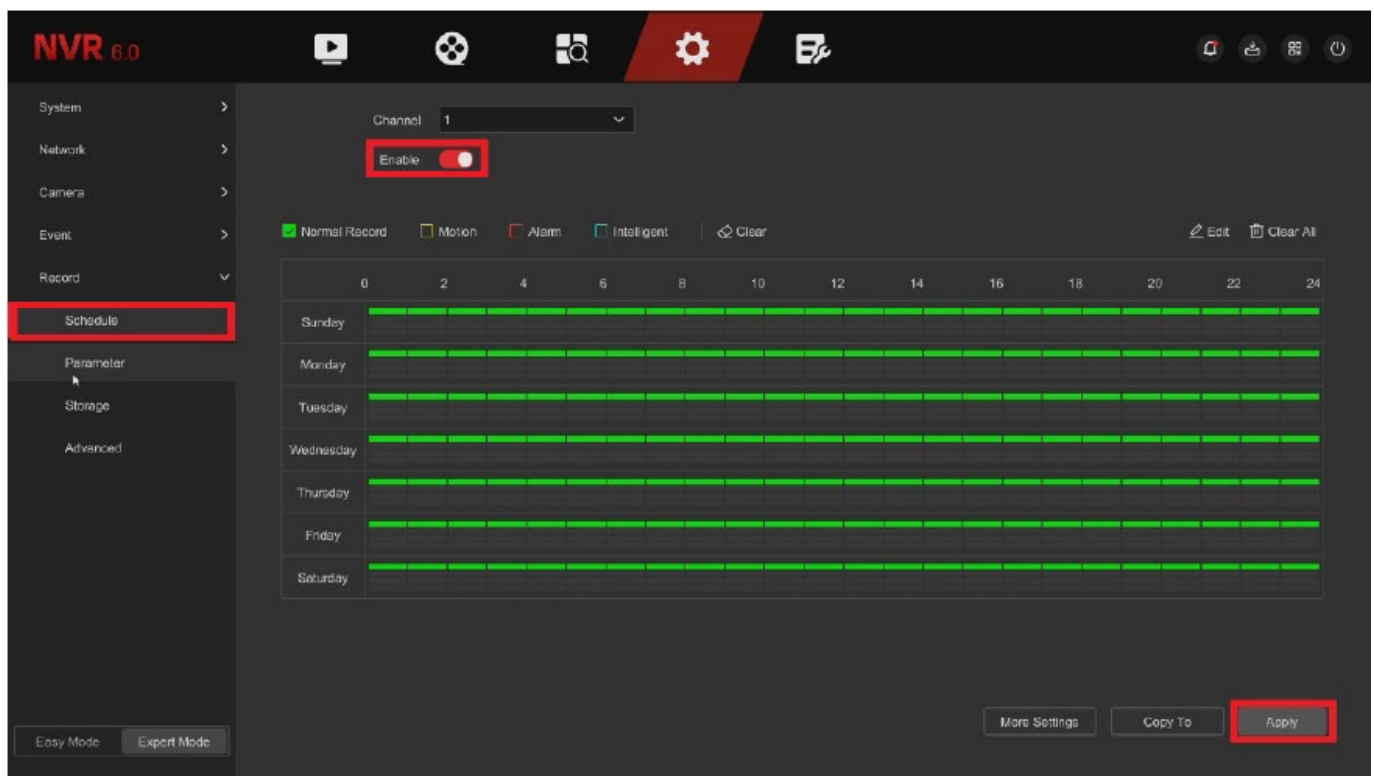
NVR 6.0

System
Network
Camera
Event
Record
Schedule
Parameter
Storage
Advanced

Channel 1
Enable

Normal Record Motion Alarm Intelligent Clear
Edit Clear All

|  | 0 | 2 | 4 | 6 | 8 | 10 | 12 | 14 | 16 | 18 | 20 | 22 | 24 |
|---|---|---|---|---|---|---|---|---|---|---|---|---|---|
| Sunday | | | | | | | | | | | | | |
| Monday | | | | | | | | | | | | | |
| Tuesday | | | | | | | | | | | | | |
| Wednesday | | | | | | | | | | | | | |
| Thursday | | | | | | | | | | | | | |
| Friday | | | | | | | | | | | | | |
| Saturday | | | | | | | | | | | | | |

Easy Mode Expert Mode

More Settings Copy To Apply